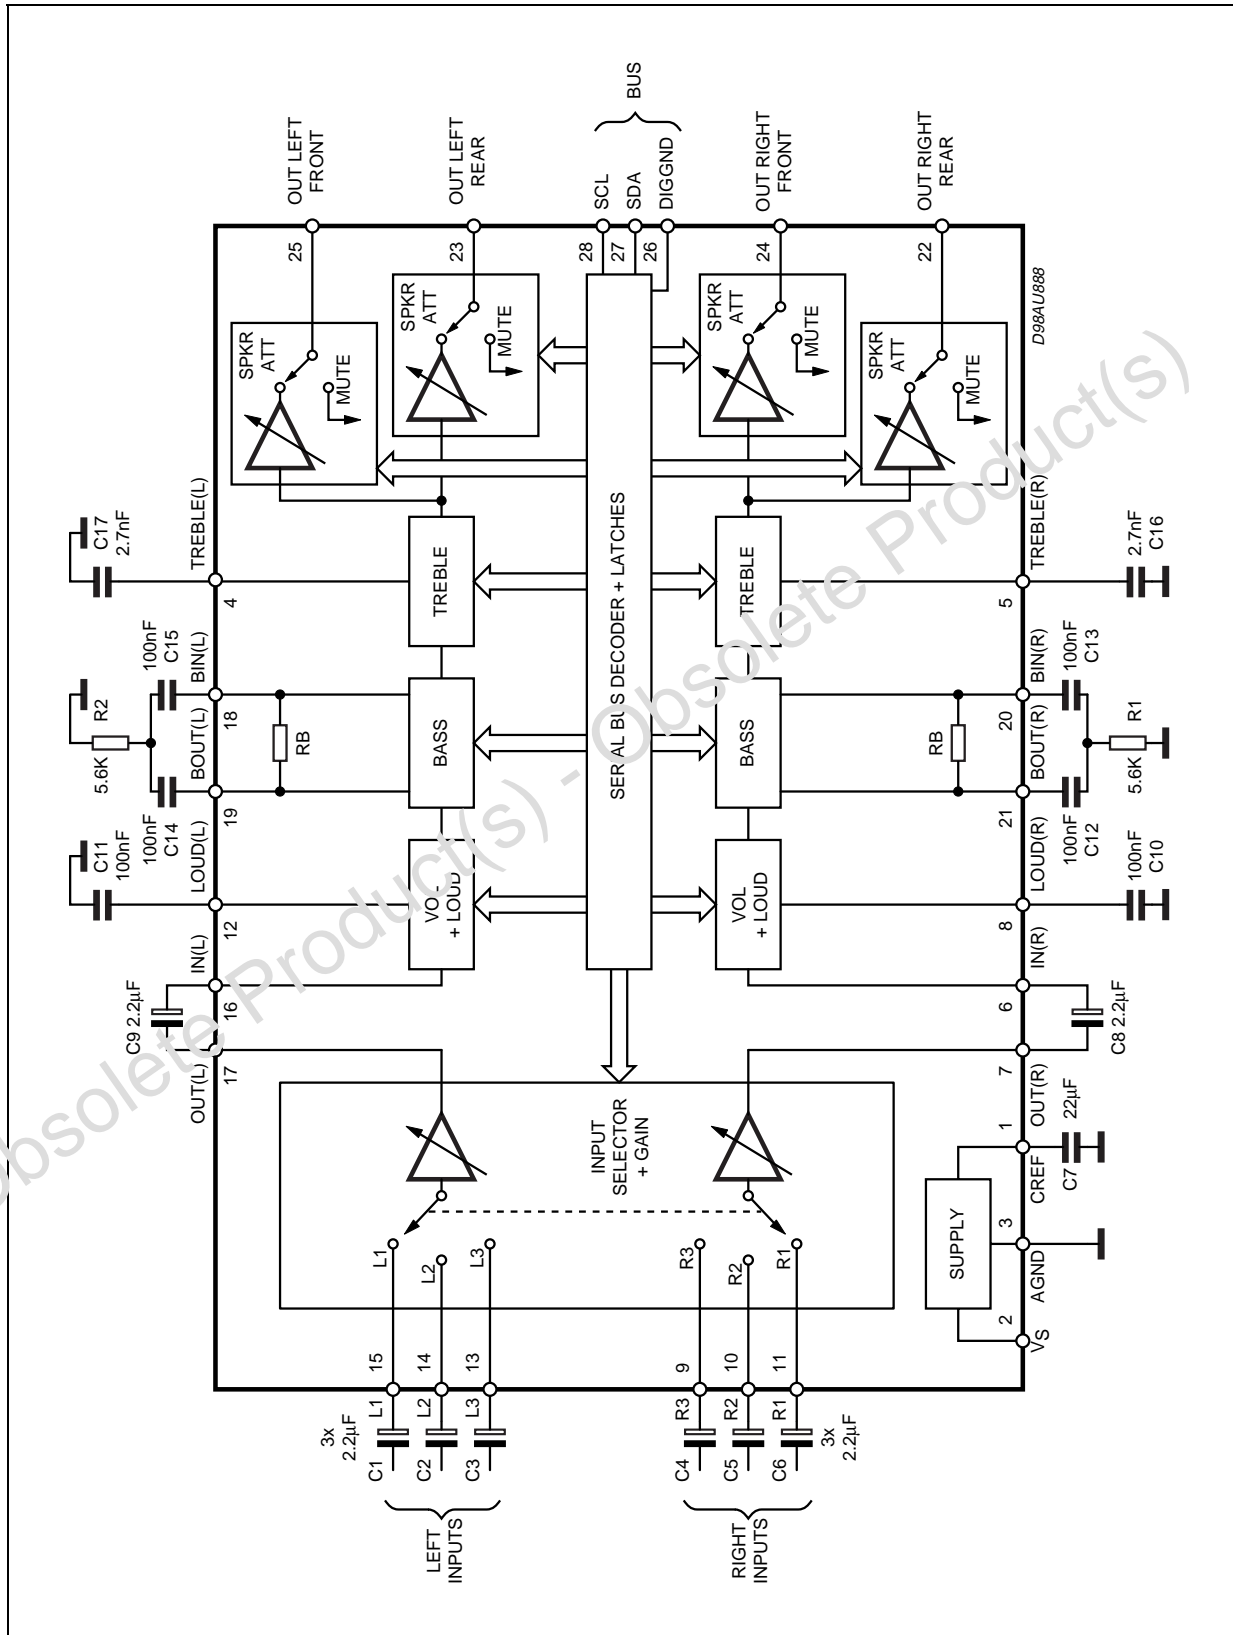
BUS

OUT LEFT FRONT
OUT LEFT REAR
SCL
SDA
DIGGND
OUT RIGHT FRONT
OUT RIGHT REAR

25
23
28
27
26
24
22

D98AU888

SPKR ATT
MUTE
SPKR ATT
MUTE
SPKR ATT
MUTE
SPKR ATT
MUTE

C17 2.7nF
TREBLE(L)
4
TREBLE
SERIAL BUS DECODER + LATCHES
TREBLE
5
TREBLE(R)
2.7nF C16

100nF C15
BIN(L)
R2
5.6K
18
BOUT(L)
RB
BASS
BASS
RB
20
BIN(R)
BOUT(R)
100nF C13
R1
5.6K

100nF C14
19
21
100nF C12

C11 100nF
LOUD(L)
12
VOL + LOUD
VOL + LOUD
8
LOUD(R)
100nF C10

IN(L)
C9 2.2µF
16
IN(R)
6
C8 2.2µF

OUT(L)
17
OUT(R)
7
1
22µF
C7
CREF

INPUT SELECTOR + GAIN

L1
L2
L3
R3
R2
R1

SUPPLY
3
AGND
2
VS

15
14
13
9
10
11

L1
L2
L3
R3
R2
R1

3x 2.2µF
C1
C2
C3
C4
C5
C6
3x 2.2µF

LEFT INPUTS
RIGHT INPUTS

Obsolete Product(s) - Obsolete Product(s)